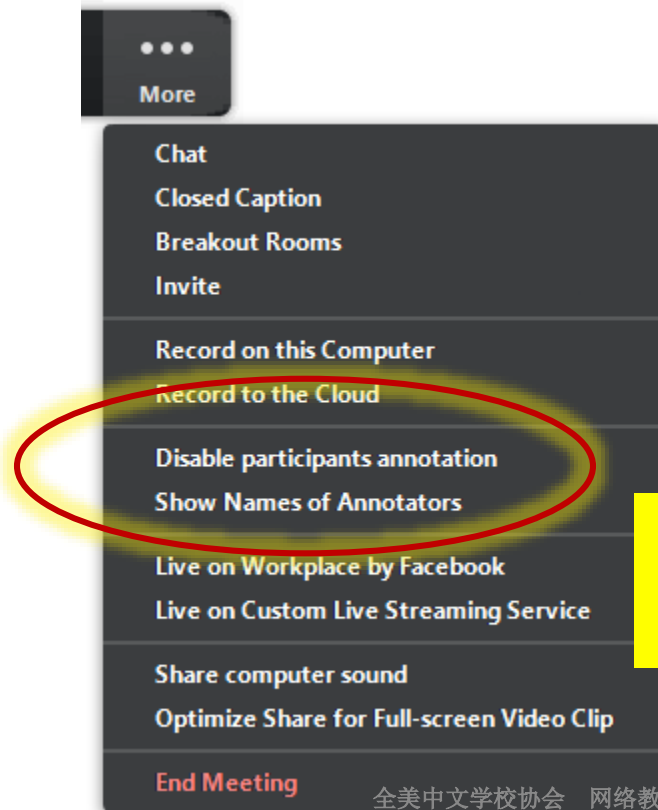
•••
More

Chat
Closed Caption
Breakout Rooms
Invite

Record on this Computer
Record to the Cloud

Disable participants annotation
Show Names of Annotators

Live on Workplace by Facebook
Live on Custom Live Streaming Service

Share computer sound
Optimize Share for Full-screen Video Clip

End Meeting

全美中文学校协会 网络教